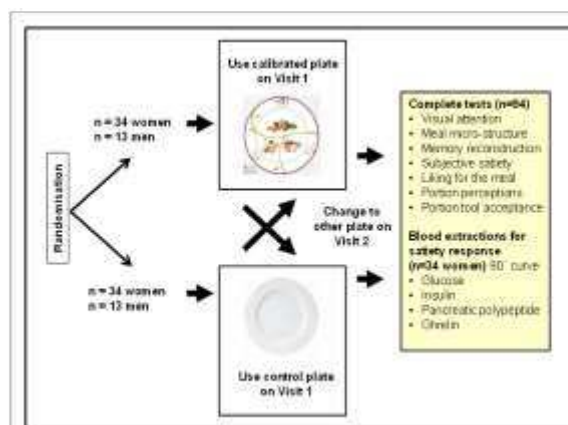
Randomisation

n = 34 women
n = 13 men

Use calibrated plate on Visit 1

Change to other plate on Visit 2

n = 34 women
n = 13 men

Use control plate on Visit 1

Complete tests (n=64)
- Visual attention
- Meal micro-structure
- Memory reconstruction
- Subjective satiety
- Liking for the meal
- Portion perceptions
- Portion tool acceptance

Blood extractions for satiety response (n=34 women) 90' curve
- Glucose
- Insulin
- Pancreatic polypeptide
- Ghrelin